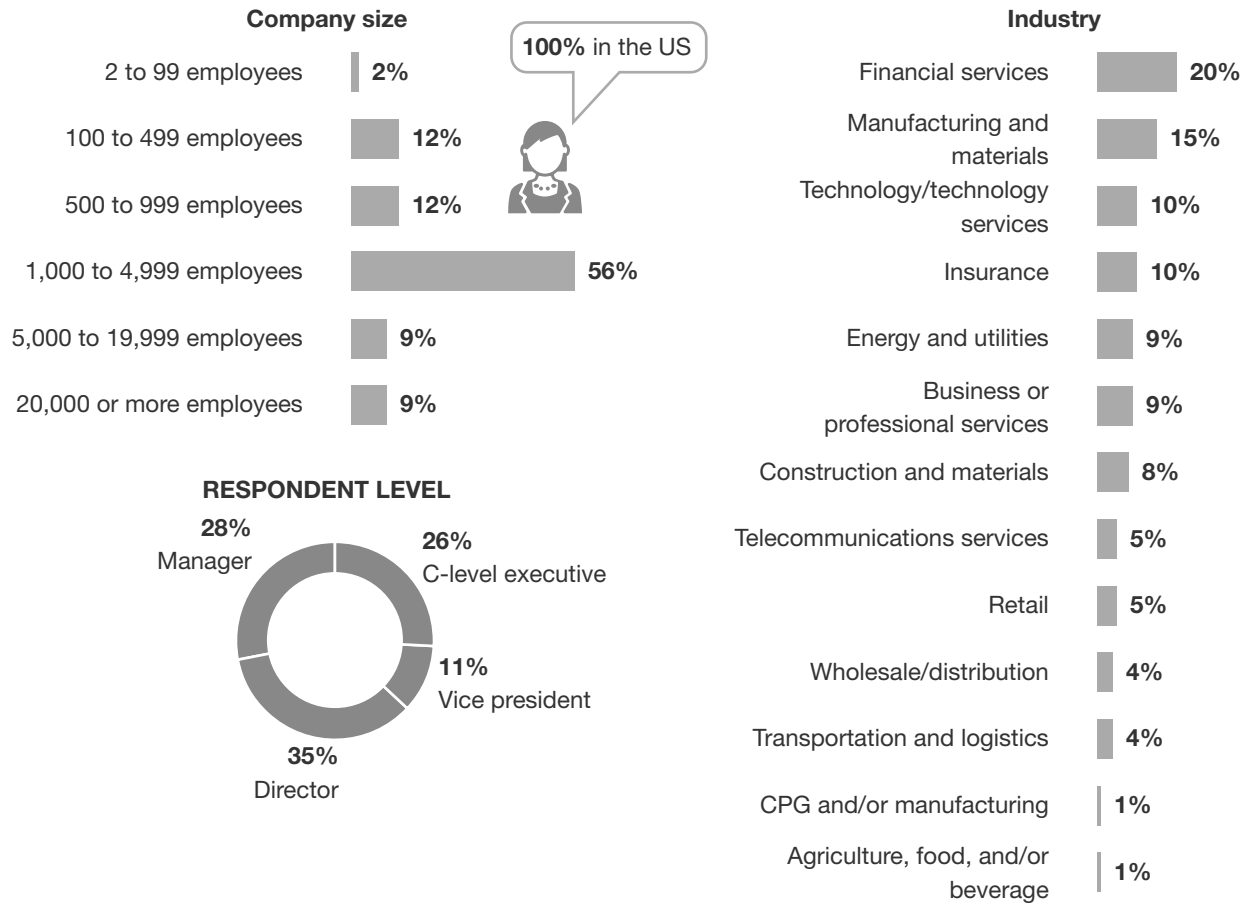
**Company size**

2 to 99 employees 2%
100 to 499 employees 12%
500 to 999 employees 12%
1,000 to 4,999 employees 56%
5,000 to 19,999 employees 9%
20,000 or more employees 9%

100% in the US

**RESPONDENT LEVEL**

28% Manager
26% C-level executive
11% Vice president
35% Director

**Industry**

Financial services 20%
Manufacturing and materials 15%
Technology/technology services 10%
Insurance 10%
Energy and utilities 9%
Business or professional services 9%
Construction and materials 8%
Telecommunications services 5%
Retail 5%
Wholesale/distribution 4%
Transportation and logistics 4%
CPG and/or manufacturing 1%
Agriculture, food, and/or beverage 1%